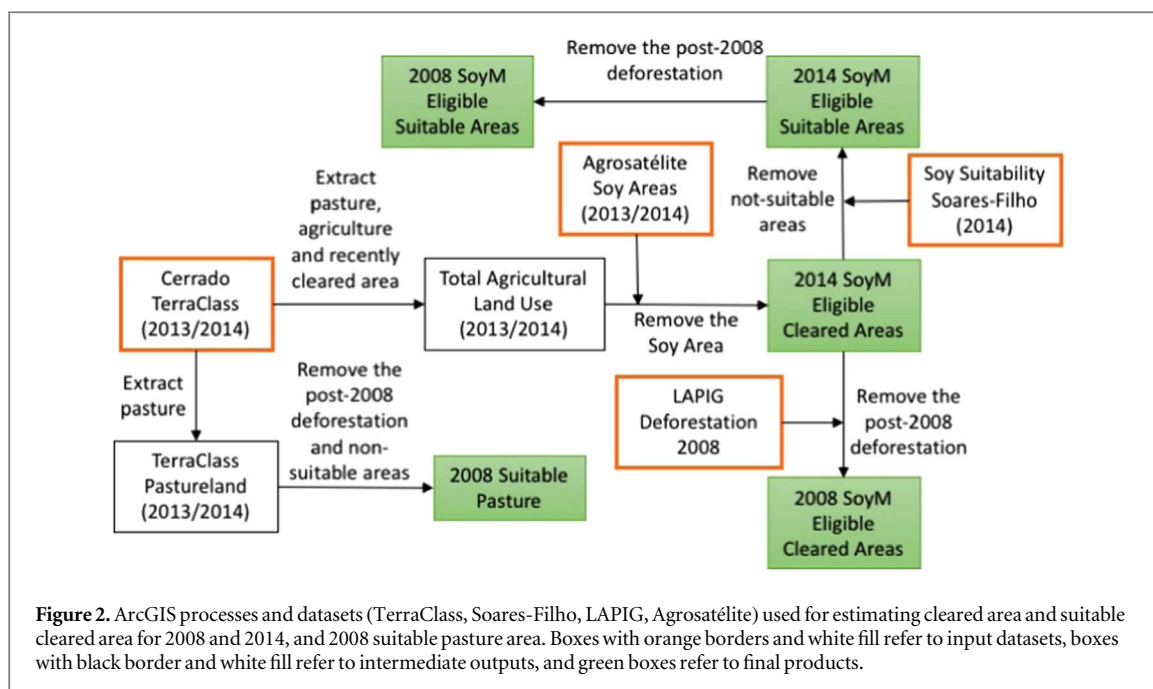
Remove the post-2008 deforestation

2008 SoyM Eligible Suitable Areas

2014 SoyM Eligible Suitable Areas

Extract pasture, agriculture and recently cleared area

Agrosatélite Soy Areas (2013/2014)

Remove not-suitable areas

Soy Suitability Soares-Filho (2014)

Cerrado TerraClass (2013/2014)

Total Agricultural Land Use (2013/2014)

Remove the Soy Area

2014 SoyM Eligible Cleared Areas

Extract pasture

Remove the post-2008 deforestation and non-suitable areas

LAPIG Deforestation 2008

Remove the post-2008 deforestation

TerraClass Pastureland (2013/2014)

2008 Suitable Pasture

2008 SoyM Eligible Cleared Areas

**Figure 2.** ArcGIS processes and datasets (TerraClass, Soares-Filho, LAPIG, Agrosatélite) used for estimating cleared area and suitable cleared area for 2008 and 2014, and 2008 suitable pasture area. Boxes with orange borders and white fill refer to input datasets, boxes with black border and white fill refer to intermediate outputs, and green boxes refer to final products.